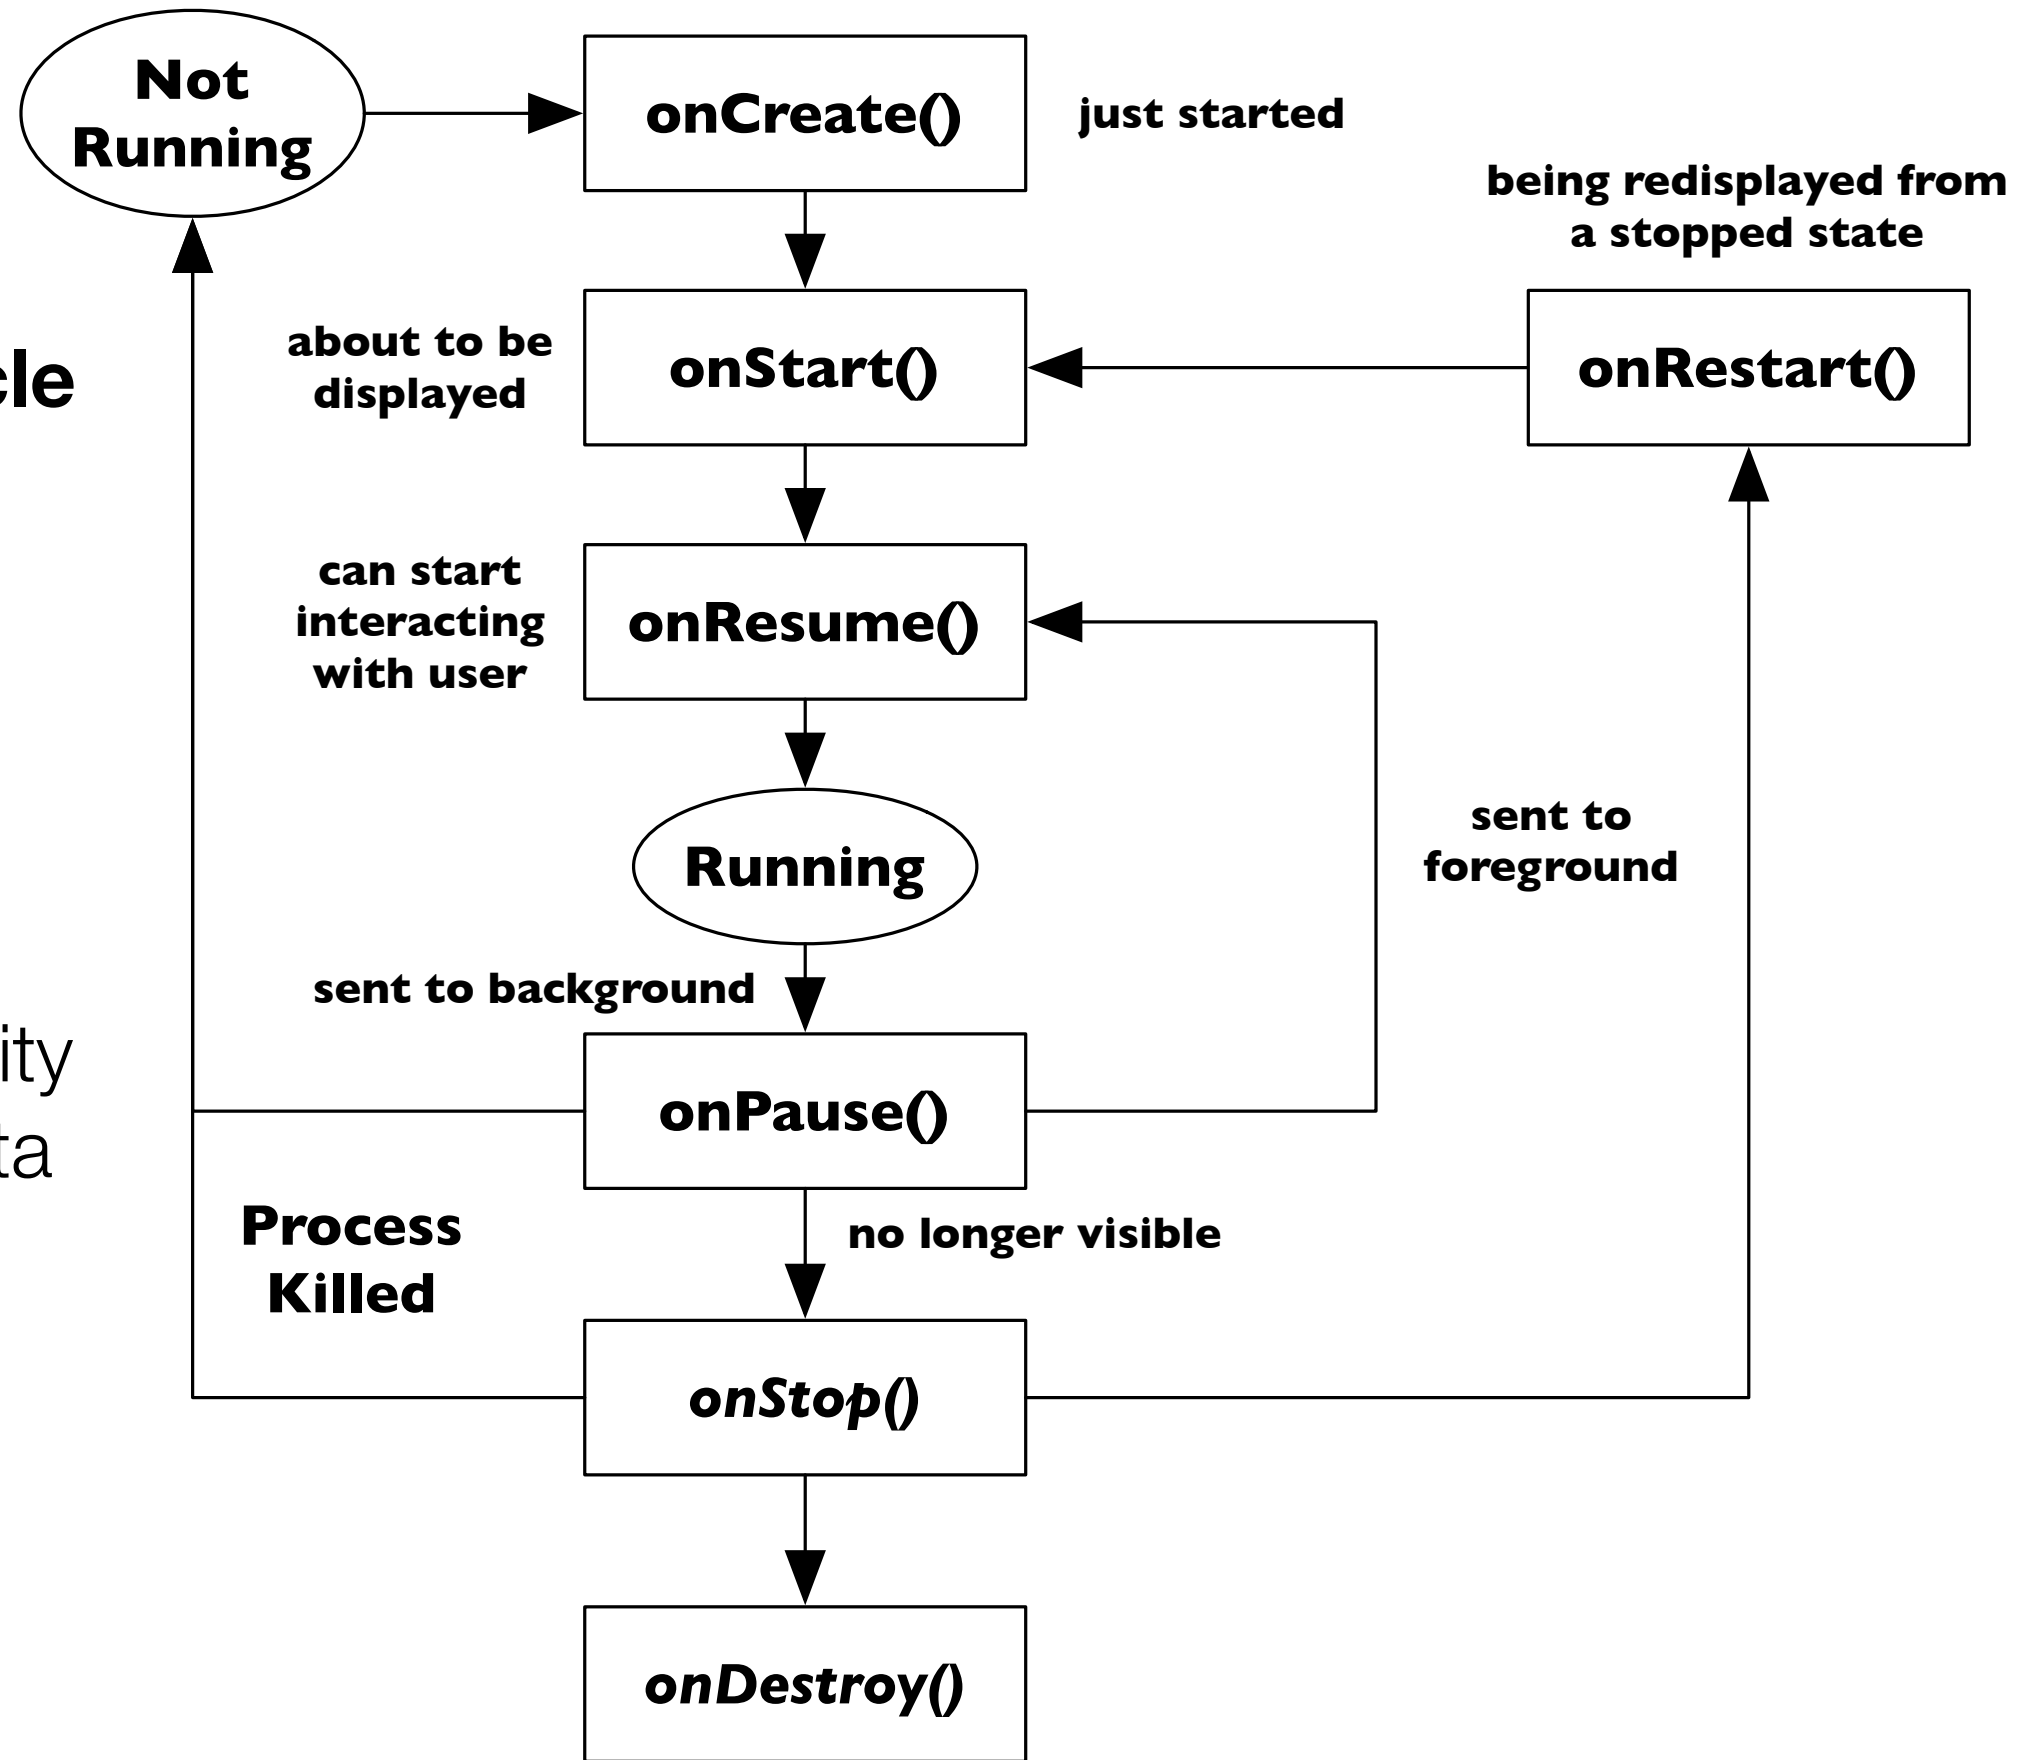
Not Running

onCreate()

just started

being redisplayed from a stopped state

cle

about to be displayed

onStart()

onRestart()

can start interacting with user

onResume()

Running

sent to foreground

sent to background

ity

ta

onPause()

Process Killed

no longer visible

onStop()

onDestroy()